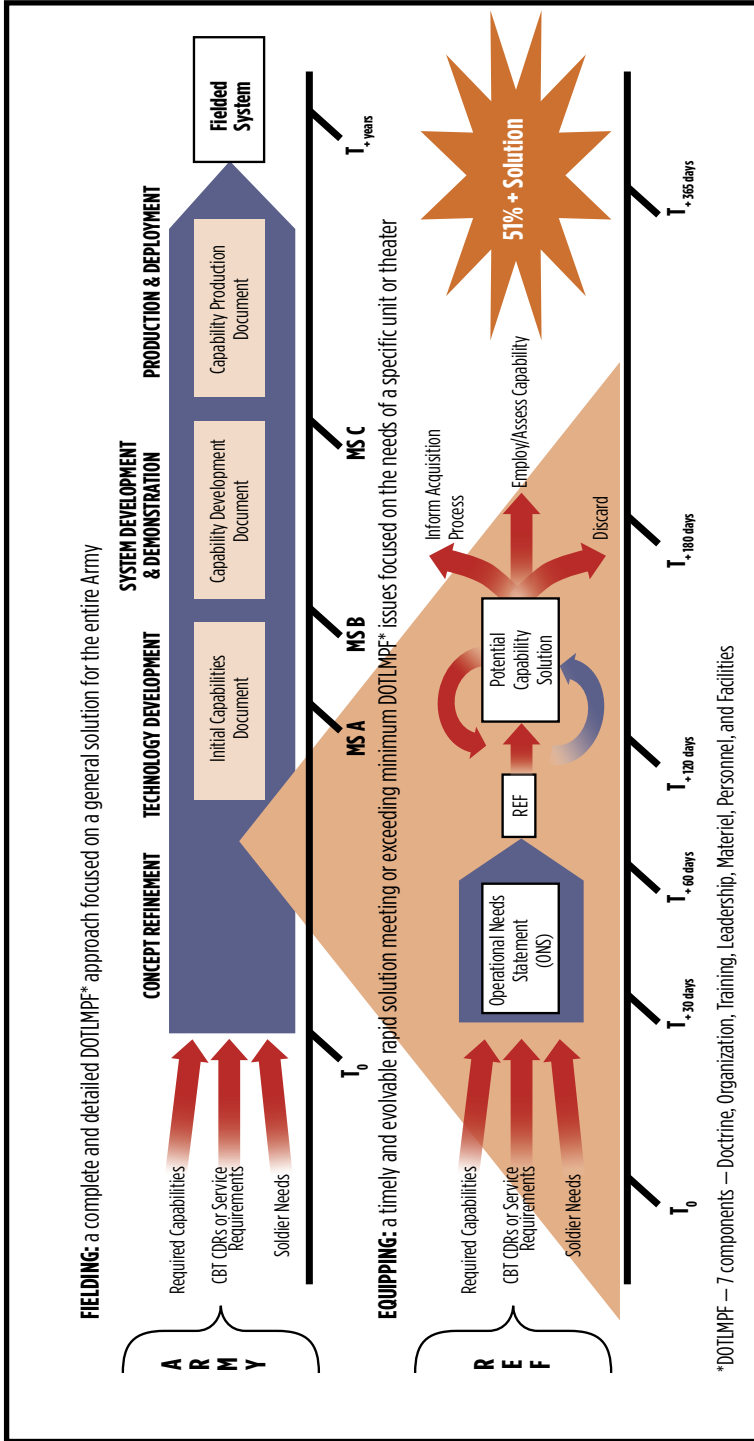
FIELDING: a complete and detailed DOTLMPF* approach focused on a general solution for the entire Army

ARMY

Required Capabilities

CBT CDRs or Service Requirements

Soldier Needs

CONCEPT REFINEMENT

TECHNOLOGY DEVELOPMENT

Initial Capabilities Document

SYSTEM DEVELOPMENT & DEMONSTRATION

Capability Development Document

PRODUCTION & DEPLOYMENT

Capability Production Document

Fielded System

$T_0$

MS A

MS B

MS C

$T_{+ years}$

EQUIPPING: a timely and evolvable rapid solution meeting or exceeding minimum DOTLMPF* issues focused on the needs of a specific unit or theater

REF

Required Capabilities

CBT CDRs or Service Requirements

Soldier Needs

Operational Needs Statement (ONS)

REF

Potential Capability Solution

Inform Acquisition Process

Employ/Assess Capability

Discard

51% + Solution

$T_0$

$T_{+30 days}$

$T_{+60 days}$

$T_{+120 days}$

$T_{+180 days}$

$T_{+365 days}$

*DOTLMPF — 7 components — Doctrine, Organization, Training, Leadership, Materiel, Personnel, and Facilities